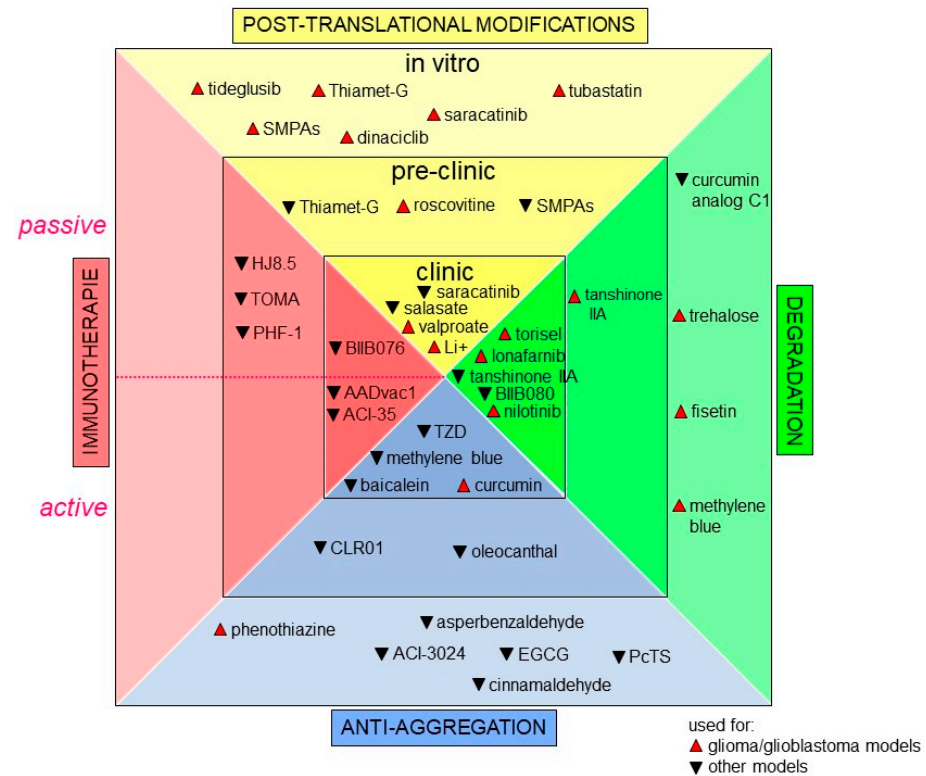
POST-TRANSLATIONAL MODIFICATIONS

in vitro

▲ tideglusib ▲ Thiamet-G ▲ tubastatin

▲ saracatinib

▲ SMPAs ▲ dinaciclib

pre-clinic

▼ Thiamet-G ▲ roscovitine ▼ SMPAs

▼ curcumin analog C1

passive

IMMUNOTHERAPIE

▼ HJ8.5

▼ TOMA

▼ PHF-1

clinic

▼ saracatinib

▼ salasate

▲ valproate

▼ BIIB076

▲ Li+

▲ tanshinone IIA

▲ torisel

▲ lonafarnib

▼ tanshinone IIA

▼ BIIB080

▲ nilotinib

▲ trehalose

DEGRADATION

▼ AADvac1

▼ ACI-35

▲ fisetin

▼ TZD

▼ methylene blue

▼ baicalein ▲ curcumin

active

▲ methylene blue

▼ CLR01 ▼ oleocanthal

▲ phenothiazine ▼ asperbenzaldehyde

▼ ACI-3024 ▼ EGCG ▼ PcTS

▼ cinnamaldehyde

ANTI-AGGREGATION

used for:
▲ glioma/glioblastoma models
▼ other models